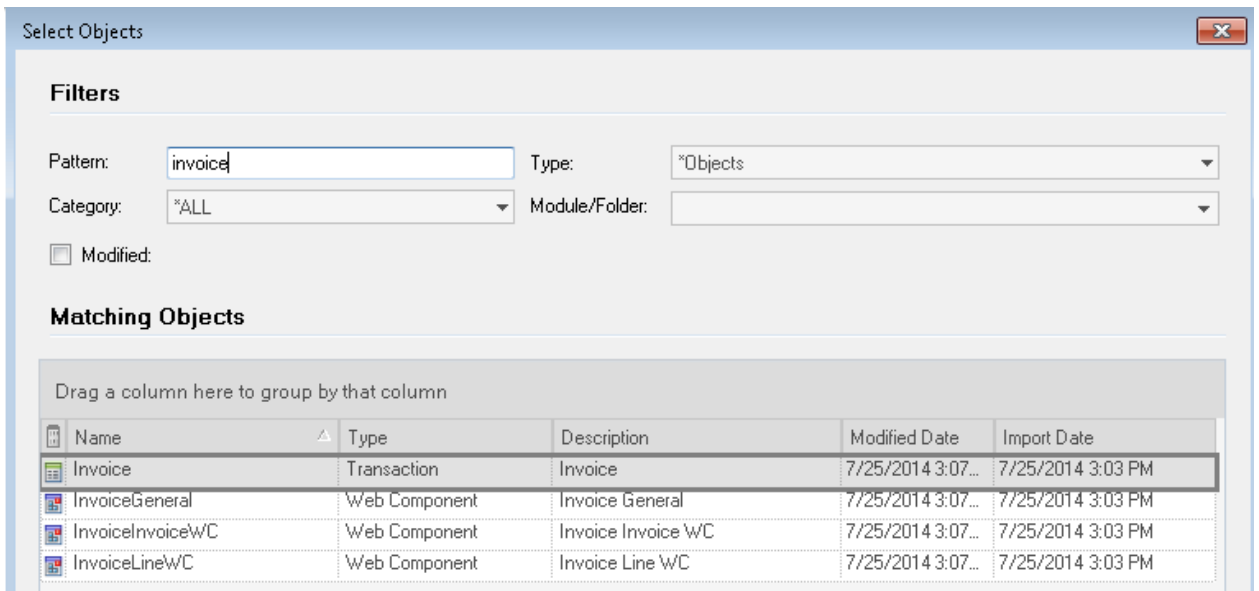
Select Objects

Filters

Pattern: invoice
Type: *Objects
Category: *ALL
Module/Folder:
Modified:

Matching Objects

Drag a column here to group by that column

| Name | Type | Description | Modified Date | Import Date |
|---|---|---|---|---|
| Invoice | Transaction | Invoice | 7/25/2014 3:07... | 7/25/2014 3:03 PM |
| InvoiceGeneral | Web Component | Invoice General | 7/25/2014 3:07... | 7/25/2014 3:03 PM |
| InvoiceInvoiceWC | Web Component | Invoice Invoice WC | 7/25/2014 3:07... | 7/25/2014 3:03 PM |
| InvoiceLineWC | Web Component | Invoice Line WC | 7/25/2014 3:07... | 7/25/2014 3:03 PM |